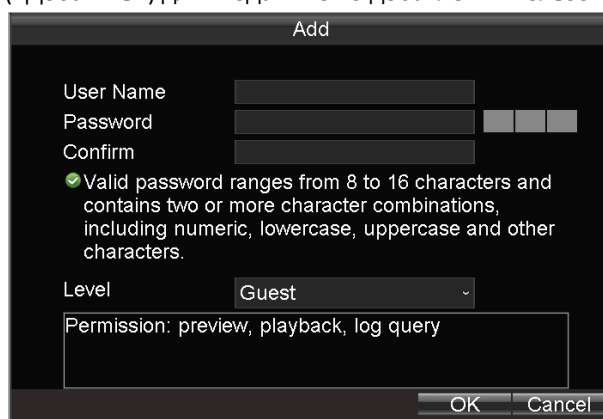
Add

User Name
Password
Confirm

Valid password ranges from 8 to 16 characters and contains two or more character combinations, including numeric, lowercase, uppercase and other characters.

Level Guest

Permission: preview, playback, log query

OK Cancel